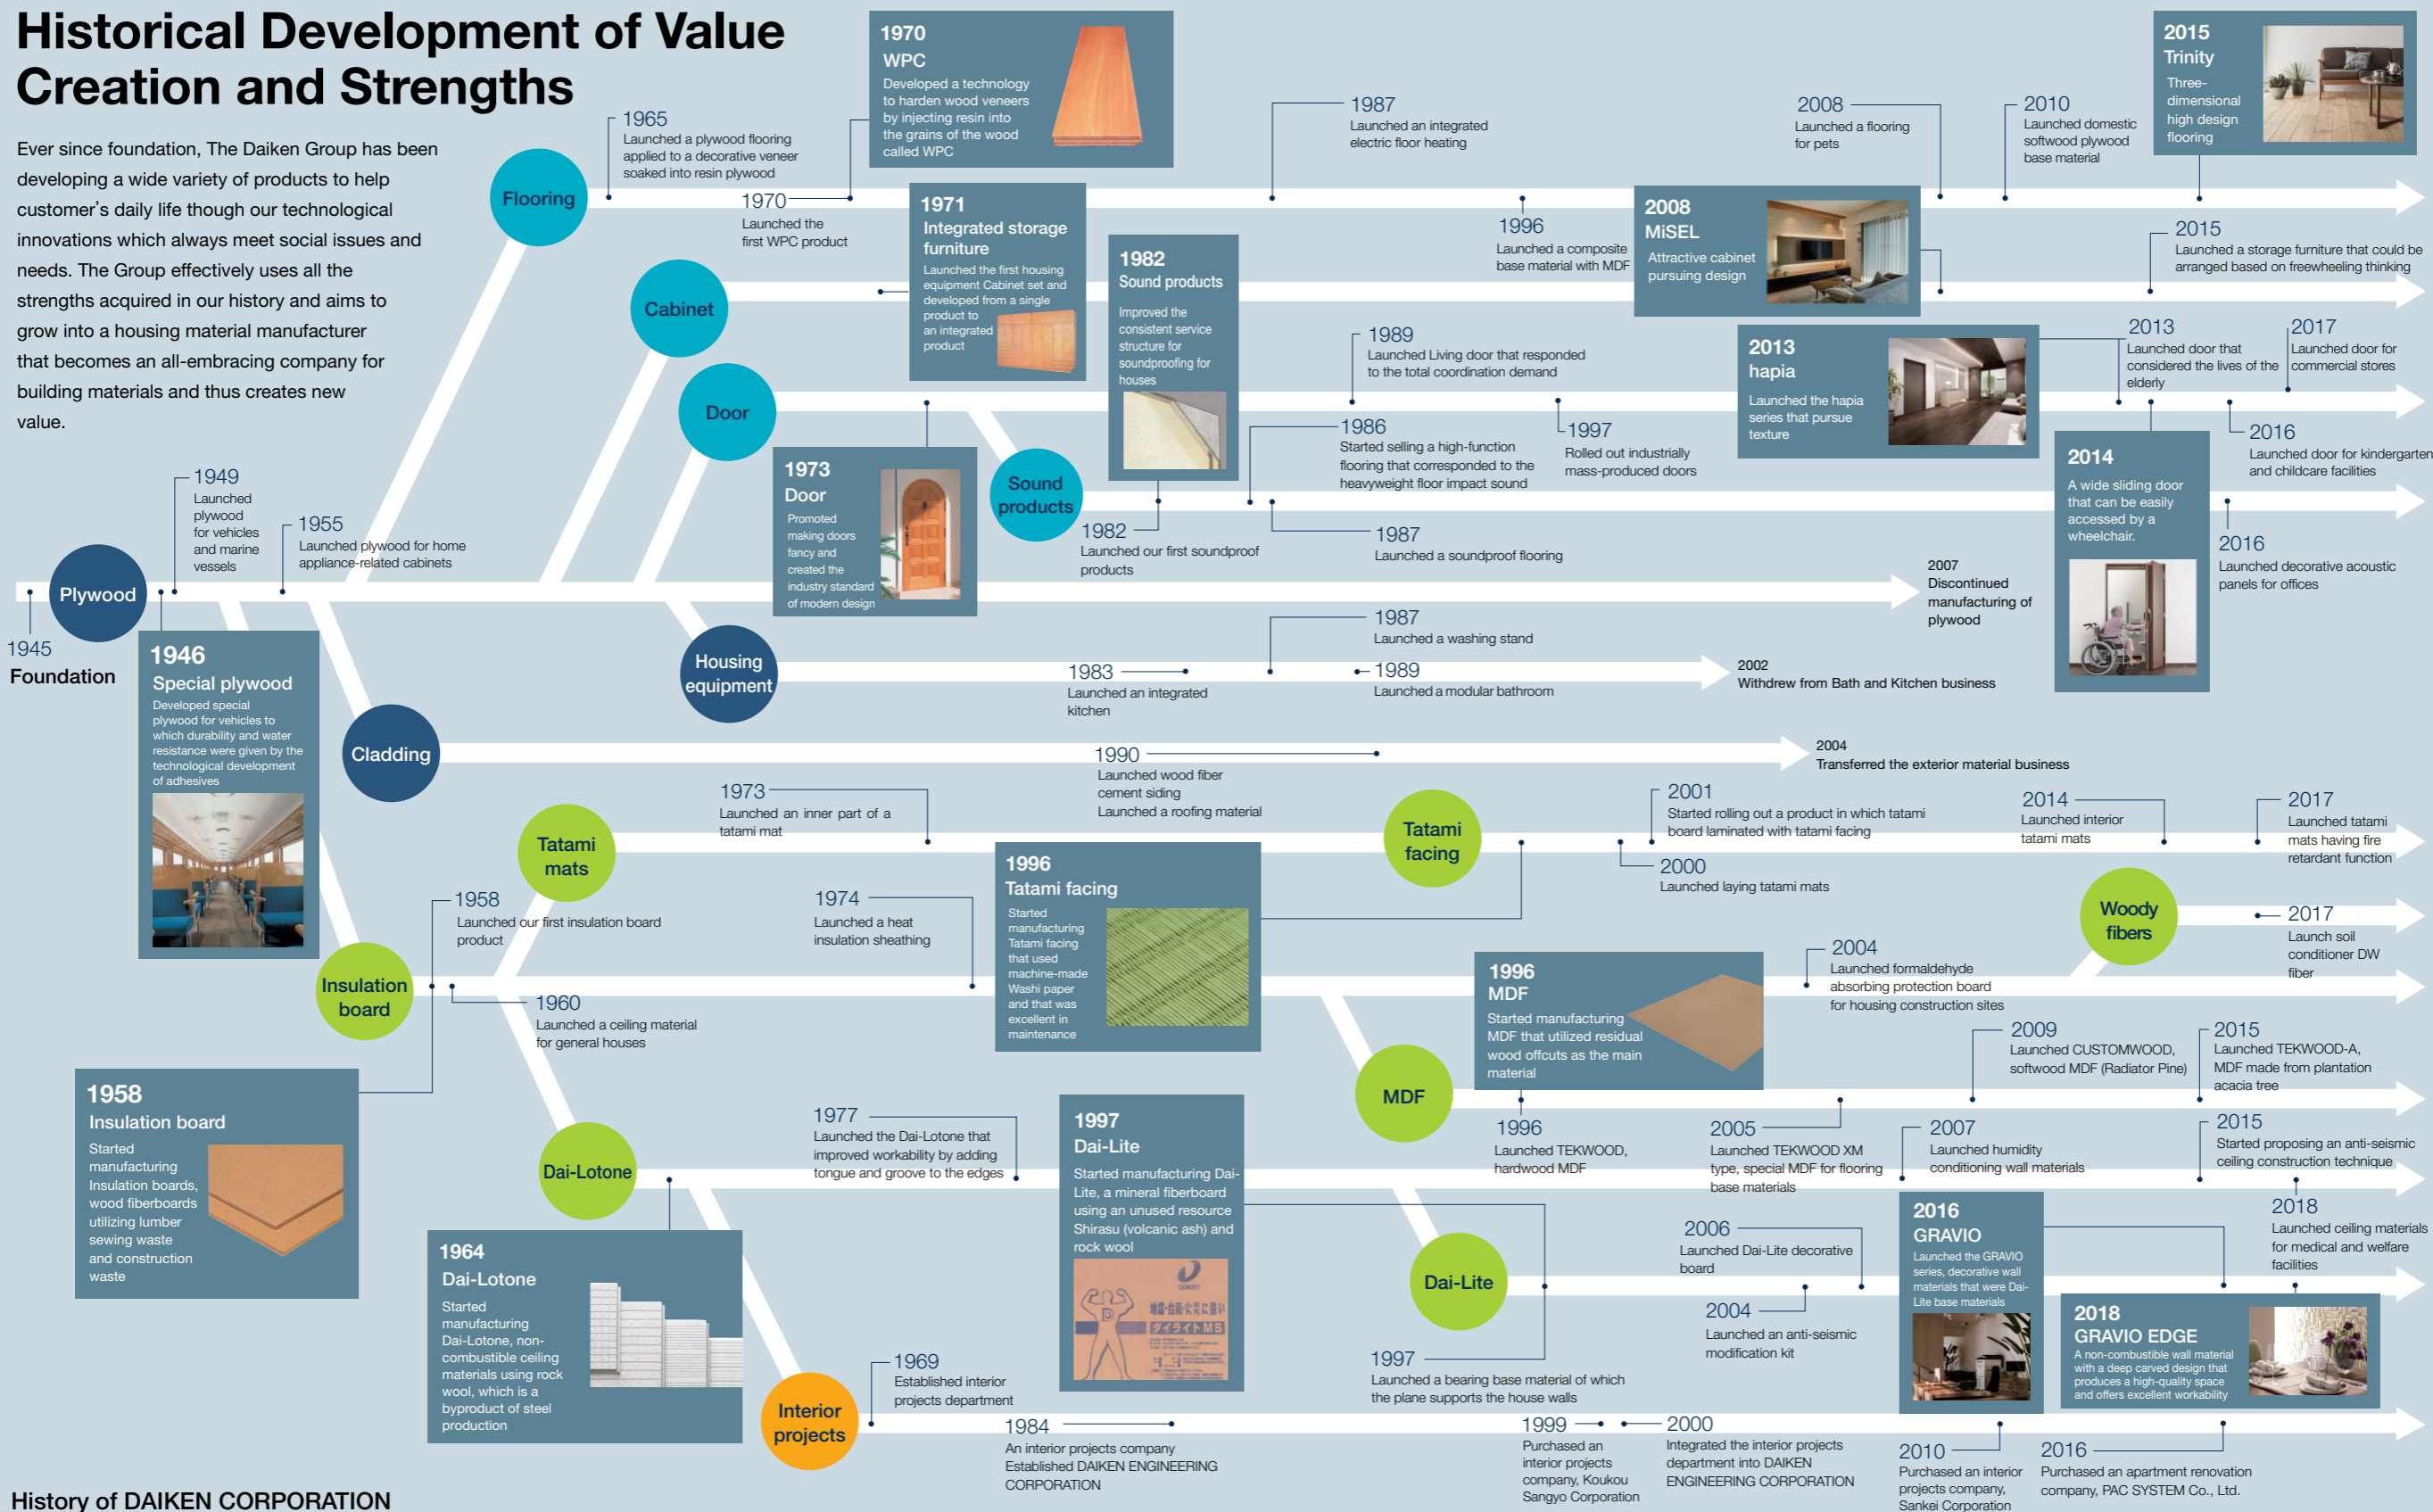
Historical Development of Value Creation and Strengths

Ever since foundation, The Daiken Group has been developing a wide variety of products to help customer's daily life though our technological innovations which always meet social issues and needs. The Group effectively uses all the strengths acquired in our history and aims to grow into a housing material manufacturer that becomes an all-embracing company for building materials and thus creates new value.

1945
Foundation

Plywood

1946
Special plywood
Developed special plywood for vehicles to which durability and water resistance were given by the technological development of adhesives

1949
Launched plywood for vehicles and marine vessels

1955
Launched plywood for home appliance-related cabinets

Flooring

1965
Launched a plywood flooring applied to a decorative veneer soaked into resin plywood

1970
WPC
Developed a technology to harden wood veneers by injecting resin into the grains of the wood called WPC

1970
Launched the first WPC product

1987
Launched an integrated electric floor heating

1996
Launched a composite base material with MDF

2008
Launched a flooring for pets

2010
Launched domestic softwood plywood base material

2015
Trinity
Three-dimensional high design flooring

Cabinet

1971
Integrated storage furniture
Launched the first housing equipment Cabinet set and developed from a single product to an integrated product

2008
MiSEL
Attractive cabinet pursuing design

2015
Launched a storage furniture that could be arranged based on freewheeling thinking

Door

1973
Door
Promoted making doors fancy and created the industry standard of modern design

1989
Launched Living door that responded to the total coordination demand

1997
Rolled out industrially mass-produced doors

2013
hapia
Launched the hapia series that pursue texture

2013
Launched door that considered the lives of the elderly

2017
Launched door for commercial stores

2016
Launched door for kindergarten and childcare facilities

Sound products

1982
Sound products
Improved the consistent service structure for soundproofing for houses

1982
Launched our first soundproof products

1986
Started selling a high-function flooring that corresponded to the heavyweight floor impact sound

1987
Launched a soundproof flooring

2014
A wide sliding door that can be easily accessed by a wheelchair.

2016
Launched decorative acoustic panels for offices

2007
Discontinued manufacturing of plywood

Housing equipment

1983
Launched an integrated kitchen

1987
Launched a washing stand

1989
Launched a modular bathroom

2002
Withdrew from Bath and Kitchen business

Cladding

1990
Launched wood fiber cement siding
Launched a roofing material

2004
Transferred the exterior material business

Tatami mats

1973
Launched an inner part of a tatami mat

1996
Tatami facing
Started manufacturing Tatami facing that used machine-made Washi paper and that was excellent in maintenance

Tatami facing

2001
Started rolling out a product in which tatami board laminated with tatami facing

2000
Launched laying tatami mats

2014
Launched interior tatami mats

2017
Launched tatami mats having fire retardant function

Woody fibers

2017
Launch soil conditioner DW fiber

Insulation board

1958
Launched our first insulation board product

1960
Launched a ceiling material for general houses

1974
Launched a heat insulation sheathing

1958
Insulation board
Started manufacturing Insulation boards, wood fiberboards utilizing lumber sewing waste and construction waste

MDF

1996
MDF
Started manufacturing MDF that utilized residual wood offcuts as the main material

1996
Launched TEKWOOD, hardwood MDF

2004
Launched formaldehyde absorbing protection board for housing construction sites

2005
Launched TEKWOOD XM type, special MDF for flooring base materials

2009
Launched CUSTOMWOOD, softwood MDF (Radiator Pine)

2015
Launched TEKWOOD-A, MDF made from plantation acacia tree

2007
Launched humidity conditioning wall materials

2015
Started proposing an anti-seismic ceiling construction technique

Dai-Lotone

1964
Dai-Lotone
Started manufacturing Dai-Lotone, non-combustible ceiling materials using rock wool, which is a byproduct of steel production

1977
Launched the Dai-Lotone that improved workability by adding tongue and groove to the edges

1997
Dai-Lite
Started manufacturing Dai-Lite, a mineral fiberboard using an unused resource Shirasu (volcanic ash) and rock wool

Dai-Lite

1997
Launched a bearing base material of which the plane supports the house walls

2006
Launched Dai-Lite decorative board

2004
Launched an anti-seismic modification kit

2016
GRAVIO
Launched the GRAVIO series, decorative wall materials that were Dai-Lite base materials

2018
Launched ceiling materials for medical and welfare facilities

2018
GRAVIO EDGE
A non-combustible wall material with a deep carved design that produces a high-quality space and offers excellent workability

Interior projects

1969
Established interior projects department

1984
An interior projects company Established DAIKEN ENGINEERING CORPORATION

1999
Purchased an interior projects company, Koukou Sangyo Corporation

2000
Integrated the interior projects department into DAIKEN ENGINEERING CORPORATION

2010
Purchased an interior projects company, Sankei Corporation

2016
Purchased an apartment renovation company, PAC SYSTEM Co., Ltd.

History of DAIKEN CORPORATION